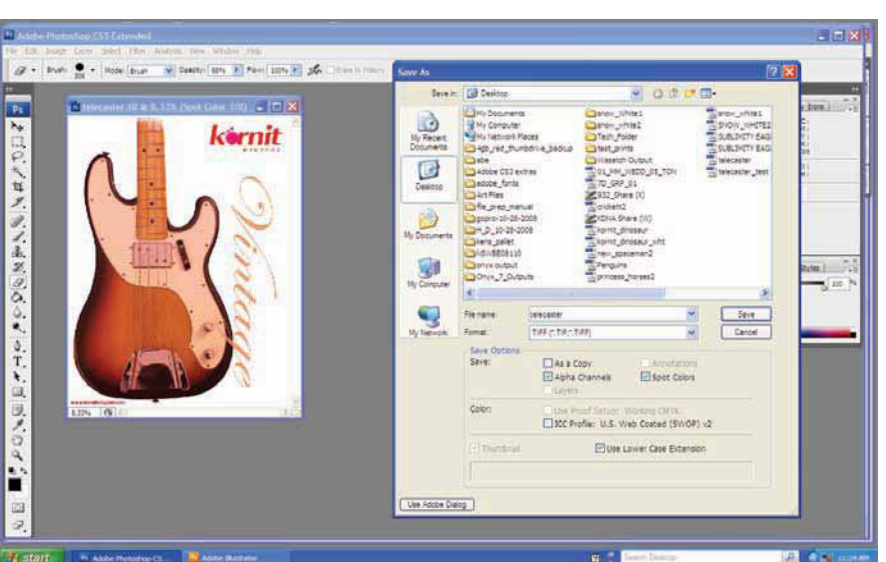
Adobe Photoshop CS3 Extended

File Edit Image Layer Select Filter Analysis View Window Help

Brush: Mode: Brush Opacity: 60% Flow: 100%

telecaster.tif @ 8.33% (Spot Color 7/8)

kornit

Vintage

8.33%

Save As

Save in: Desktop

My Recent Documents

Desktop

My Documents

My Computer

My Network

My Documents
My Computer
My Network Places
4gb_red_thumbdrive_backup
abe
Adobe CS3 extras
adobe_fonts
Art Files
file_prep_manual
gopro-10-28-2008
H_D_10-28-2008
kens_pallet
ldlw8808110
onyx output
Onyx_7_Outputs
snow_white1
snow_white2
Tech_Folder
test_prints
Wasatch Output
01_MM_WEDD_05_TON
7D_GRP_01
932_Share (X)
orchid2
CDNA Share (W)
kornit_dinosaur
kornit_dinosaur_wht
new_specimen2
Penguins
princess_horses2
snow_white1
SNOW_WHITE2
SUBLIMITY EAGLE
SUBLIMITY EAGLE
telecaster
telecaster_test

File name: telecaster
Format: TIFF (*.TIF;*.TIFF)

Save
Cancel

Save Options
Save:
As a Copy
Annotations
Alpha Channels
Spot Colors
Layers

Color:
Use Proof Setup: Working CMYK
ICC Profile: U.S. Web Coated (SWOP) v2

Thumbnail
Use Lower Case Extension

Use Adobe Dialog

start
Adobe Photoshop CS...
Adobe Illustrator
Search Desktop
11:29 AM